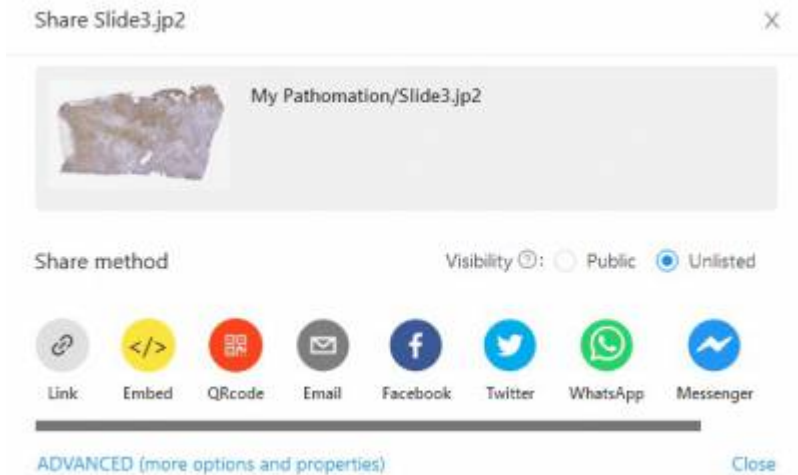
Share Slide3.jp2

×

My Pathomation/Slide3.jp2

Share method

Visibility ⓘ: Public Unlisted

</>

Link Embed QRcode Email Facebook Twitter WhatsApp Messenger

ADVANCED (more options and properties)

Close